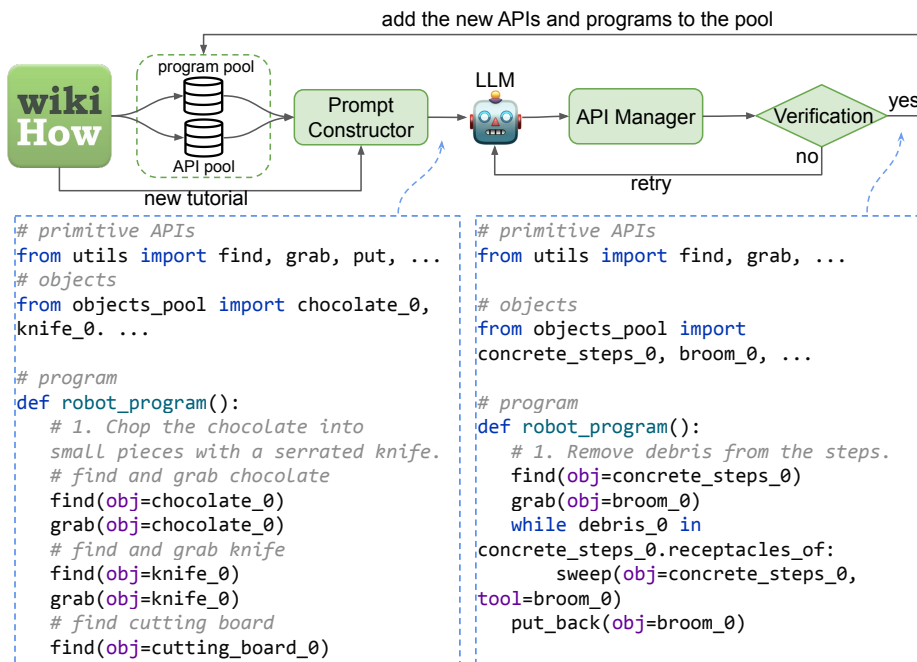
add the new APIs and programs to the pool

wiki How

program pool

API pool

Prompt Constructor

LLM

API Manager

Verification

yes

no

retry

new tutorial

# primitive APIs
from utils import find, grab, put, ...
# objects
from objects_pool import chocolate_0, knife_0. ...

# program
def robot_program():
    # 1. Chop the chocolate into small pieces with a serrated knife.
    # find and grab chocolate
    find(obj=chocolate_0)
    grab(obj=chocolate_0)
    # find and grab knife
    find(obj=knife_0)
    grab(obj=knife_0)
    # find cutting board
    find(obj=cutting_board_0)

# primitive APIs
from utils import find, grab, ...

# objects
from objects_pool import
concrete_steps_0, broom_0, ...

# program
def robot_program():
    # 1. Remove debris from the steps.
    find(obj=concrete_steps_0)
    grab(obj=broom_0)
    while debris_0 in
concrete_steps_0.receptacles_of:
        sweep(obj=concrete_steps_0,
tool=broom_0)
    put_back(obj=broom_0)